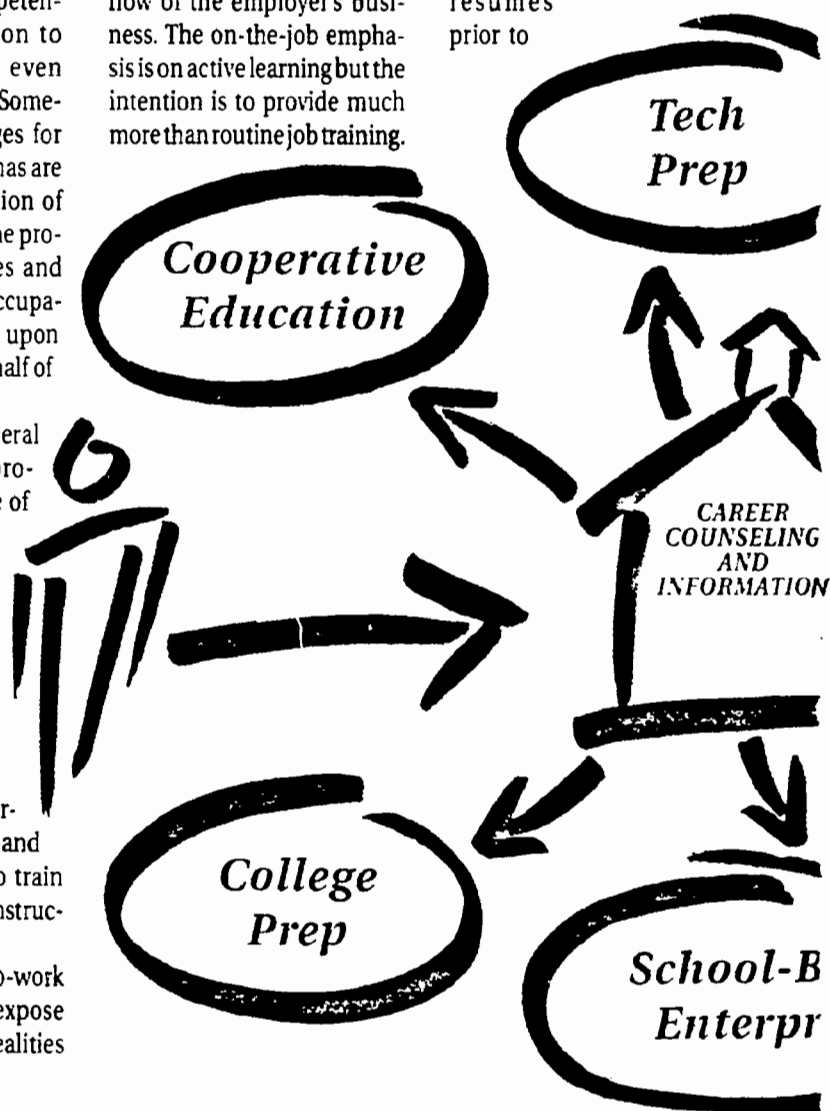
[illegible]peten- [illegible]on to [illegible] even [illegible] Some- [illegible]ges for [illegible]has are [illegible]tion of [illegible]he pro- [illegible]es and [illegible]ccupa- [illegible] upon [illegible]alf of

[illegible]eral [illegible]ro- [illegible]e of

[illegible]r- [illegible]and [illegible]o train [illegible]nstruc-

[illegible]-work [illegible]expose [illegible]ealities

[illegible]ow of the employer's business. The on-the-job emphasis is on active learning but the intention is to provide much more than routine job training.

resumes prior to

Tech Prep

Cooperative Education

CAREER COUNSELING AND INFORMATION

College Prep

School-B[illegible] Enterpr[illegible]